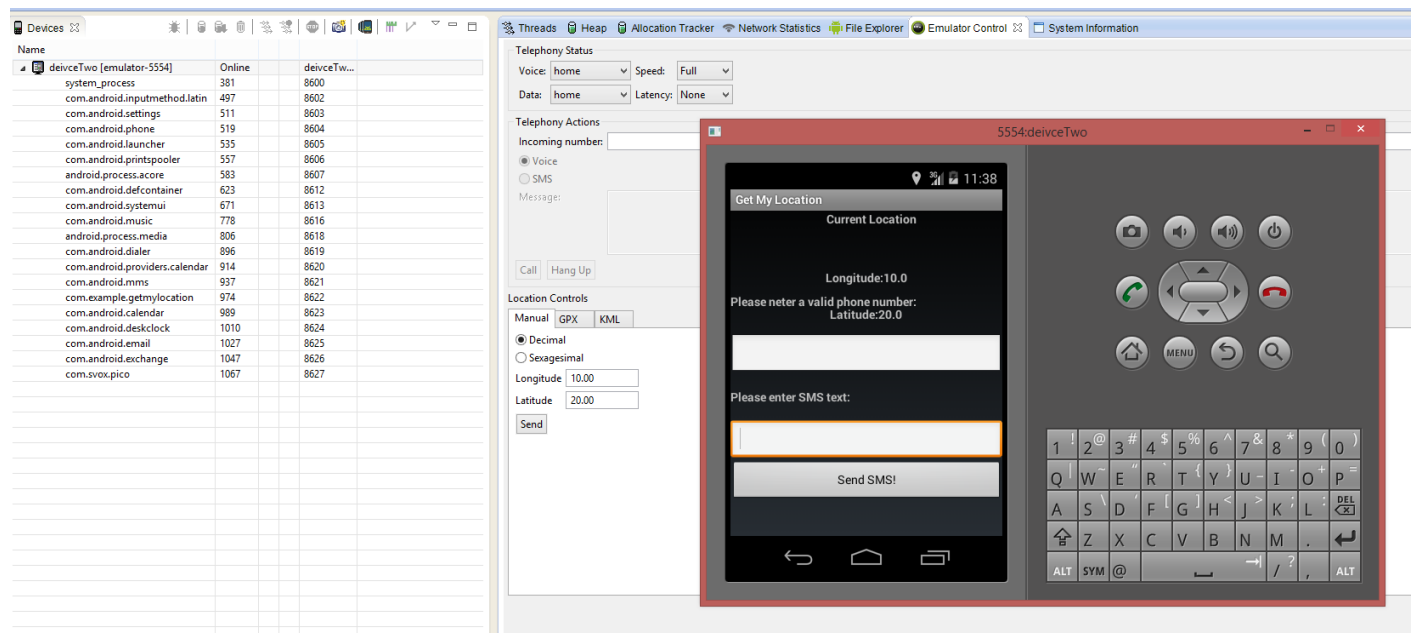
Devices

Name

| | | |
|---|---|---|
| deivceTwo [emulator-5554] | Online | deivceTw... |
| system_process | 381 | 8600 |
| com.android.inputmethod.latin | 497 | 8602 |
| com.android.settings | 511 | 8603 |
| com.android.phone | 519 | 8604 |
| com.android.launcher | 535 | 8605 |
| com.android.printspooler | 557 | 8606 |
| android.process.acore | 583 | 8607 |
| com.android.defcontainer | 623 | 8612 |
| com.android.systemui | 671 | 8613 |
| com.android.music | 778 | 8616 |
| android.process.media | 806 | 8618 |
| com.android.dialer | 896 | 8619 |
| com.android.providers.calendar | 914 | 8620 |
| com.android.mms | 937 | 8621 |
| com.example.getmylocation | 974 | 8622 |
| com.android.calendar | 989 | 8623 |
| com.android.deskclock | 1010 | 8624 |
| com.android.email | 1027 | 8625 |
| com.android.exchange | 1047 | 8626 |
| com.svox.pico | 1067 | 8627 |

Threads Heap Allocation Tracker Network Statistics File Explorer Emulator Control System Information

Telephony Status
Voice: home Speed: Full
Data: home Latency: None

Telephony Actions
Incoming number:
Voice
SMS
Message:
Call Hang Up

Location Controls
Manual GPX KML
Decimal
Sexagesimal
Longitude 10.00
Latitude 20.00
Send

5554:deivceTwo

11:38
Get My Location
Current Location
Longitude:10.0
Please neter a valid phone number:
Latitude:20.0
Please enter SMS text:
Send SMS!

MENU

1 ! 2 @ 3 # 4 $ 5 % 6 ^ 7 & 8 * 9 ( 0 )
Q W E R T Y U I O P
A S D F G H J K L DEL
Z X C V B N M
ALT SYM @ / ? , ALT